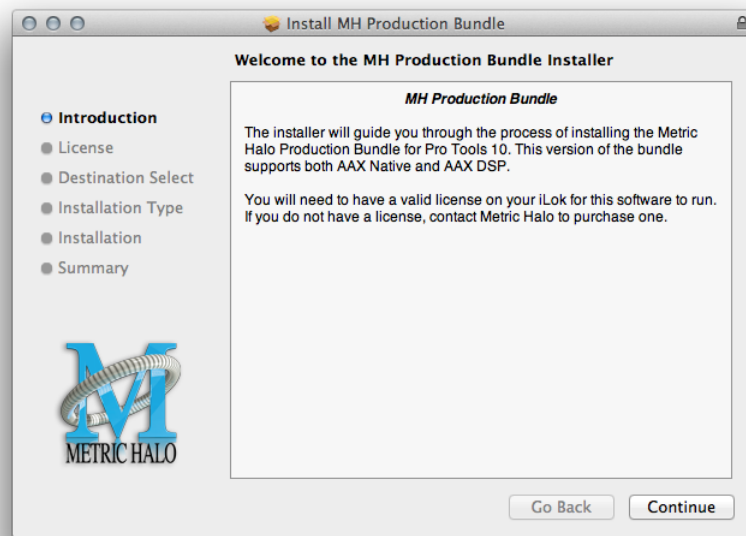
Install MH Production Bundle

Welcome to the MH Production Bundle Installer

Introduction
License
Destination Select
Installation Type
Installation
Summary

MH Production Bundle

The installer will guide you through the process of installing the Metric Halo Production Bundle for Pro Tools 10. This version of the bundle supports both AAX Native and AAX DSP.

You will need to have a valid license on your iLok for this software to run. If you do not have a license, contact Metric Halo to purchase one.

M
METRIC HALO

Go Back
Continue